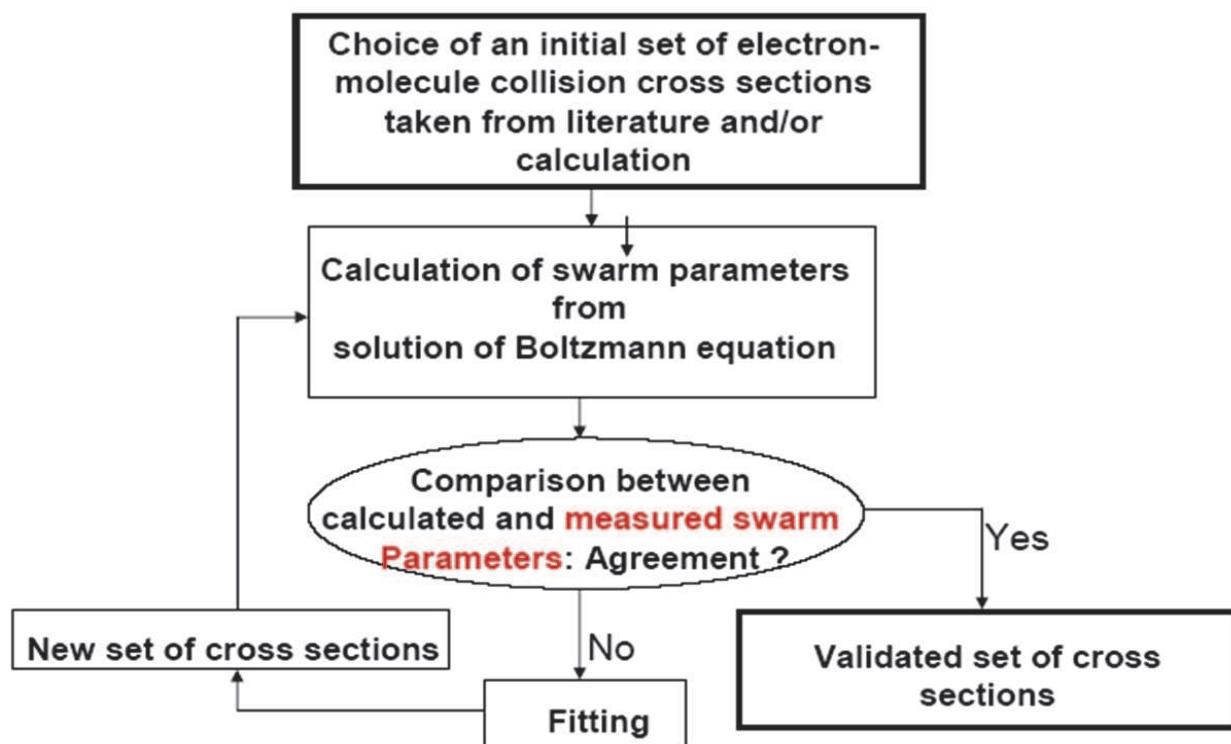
Choice of an initial set of electron-molecule collision cross sections taken from literature and/or calculation

Calculation of swarm parameters from solution of Boltzmann equation

Comparison between calculated and measured swarm Parameters: Agreement ?

Yes

No

New set of cross sections

Validated set of cross sections

Fitting